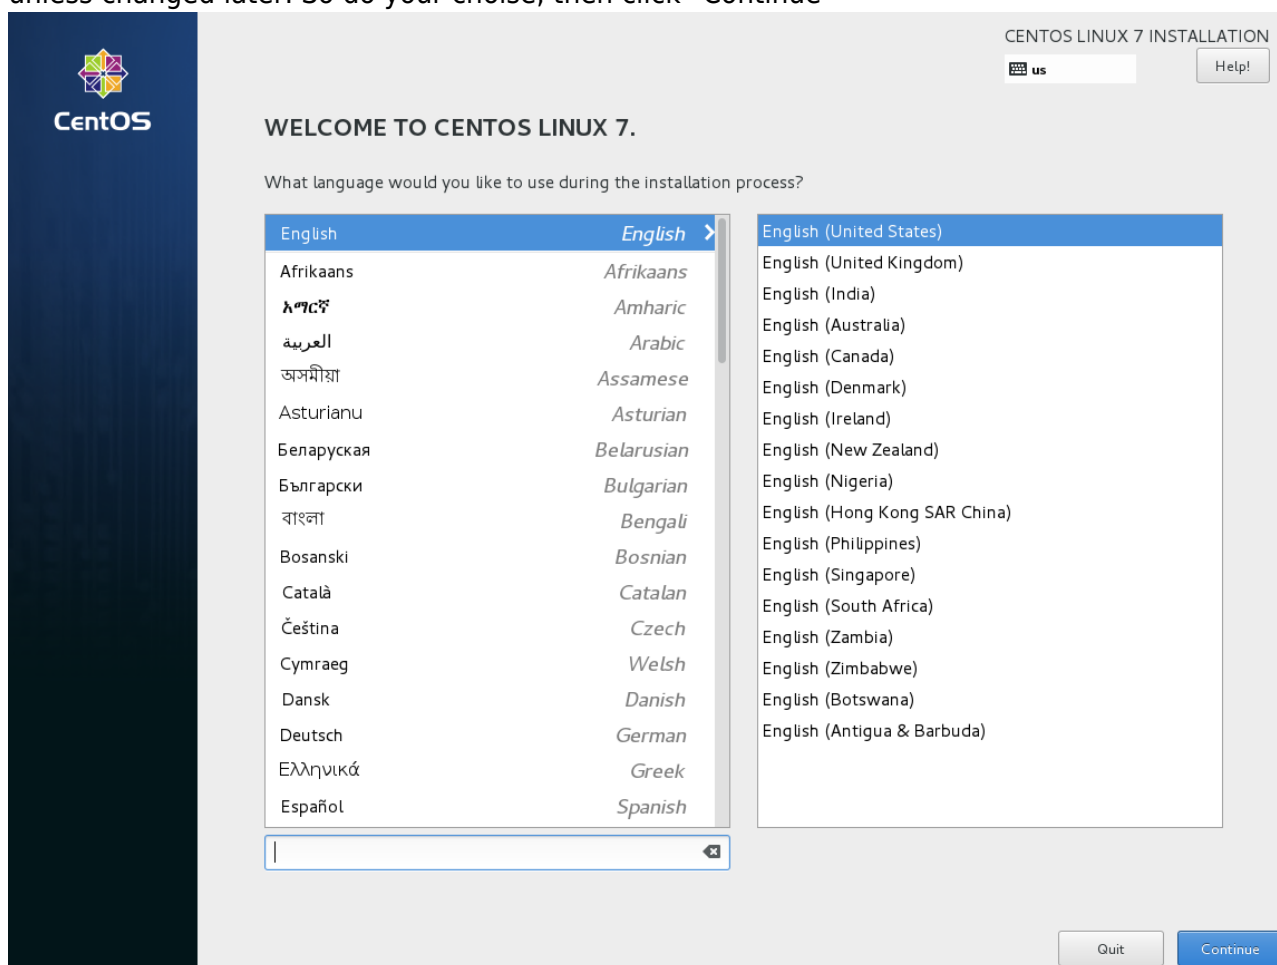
unless changed later. So do your choise, then click "Continue"

CENTOS LINUX 7 INSTALLATION
us
Help!

CentOS

WELCOME TO CENTOS LINUX 7.

What language would you like to use during the installation process?

| | |
|---|---|
| English | English |
| Afrikaans | Afrikaans |
| አማርኛ | Amharic |
| العربية | Arabic |
| অসমীয়া | Assamese |
| Asturianu | Asturian |
| Беларуская | Belarusian |
| Български | Bulgarian |
| বাংলা | Bengali |
| Bosanski | Bosnian |
| Català | Catalan |
| Čeština | Czech |
| Cymraeg | Welsh |
| Dansk | Danish |
| Deutsch | German |
| Ελληνικά | Greek |
| Español | Spanish |

English (United States)
English (United Kingdom)
English (India)
English (Australia)
English (Canada)
English (Denmark)
English (Ireland)
English (New Zealand)
English (Nigeria)
English (Hong Kong SAR China)
English (Philippines)
English (Singapore)
English (South Africa)
English (Zambia)
English (Zimbabwe)
English (Botswana)
English (Antigua & Barbuda)

Quit
Continue